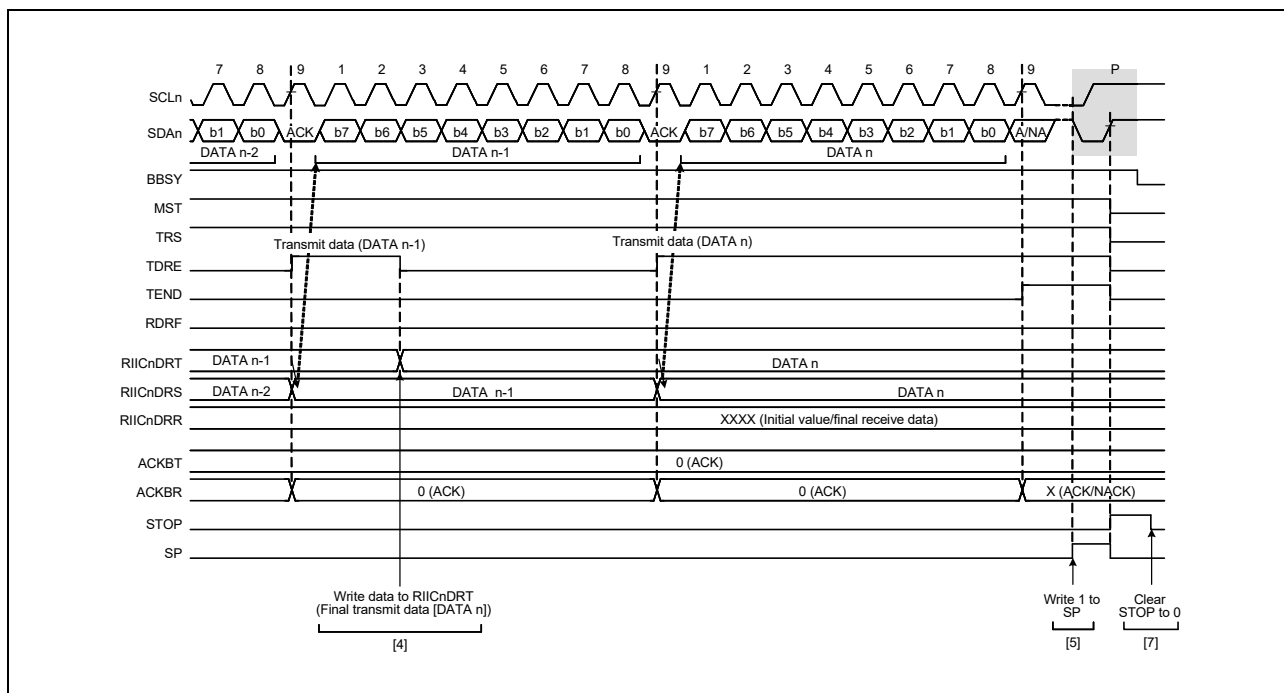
7 8 9 1 2 3 4 5 6 7 8 9 1 2 3 4 5 6 7 8 9 P

SCLn

SDAn b1 b0 ACK b7 b6 b5 b4 b3 b2 b1 b0 ACK b7 b6 b5 b4 b3 b2 b1 b0 A/NA

DATA n-2 DATA n-1 DATA n

BBSY

MST

TRS

Transmit data (DATA n-1) Transmit data (DATA n)

TDRE

TEND

RDRF

RIICnDRT DATA n-1 DATA n

RIICnDRS DATA n-2 DATA n-1 DATA n

RIICnDRR XXXX (Initial value/final receive data)

ACKBT 0 (ACK)

ACKBR 0 (ACK) 0 (ACK) X (ACK/NACK)

STOP

SP

Write data to RIICnDRT (Final transmit data [DATA n])

[4]

Write 1 to SP

[5]

Clear STOP to 0

[7]